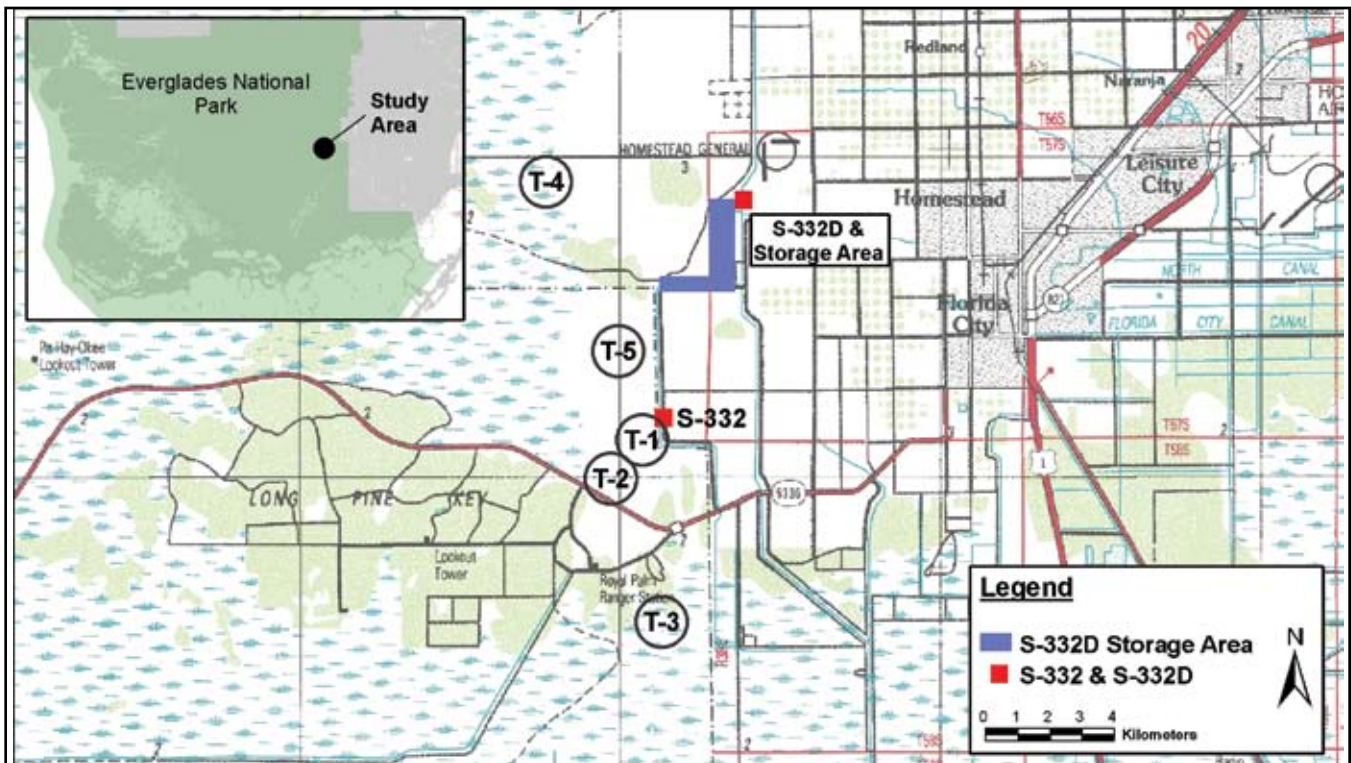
Everglades National Park

Study Area

Redland

Naranja

HOMESTEAD GENERAL

T-4

Homestead

Leisure City

S-332D & Storage Area

NORTH CANAL

FLORIDA CITY CANAL

Florida City

Pa-Hay-Okee Lookout Tower

T-5

S-332

T-1

T-2

LONG PINE KEY

Lookout Tower

Royal Palm Ranger Station

T-3

T57S

T58S

Legend

S-332D Storage Area

S-332 & S-332D

N

0 1 2 3 4

Kilometers